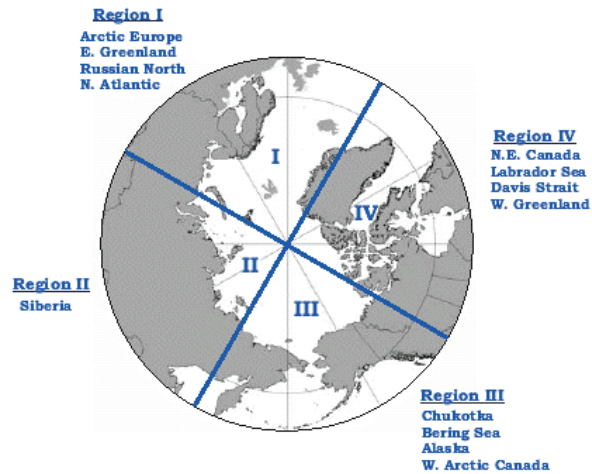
Region I
Arctic Europe
E. Greenland
Russian North
N. Atlantic

Region IV
N.E. Canada
Labrador Sea
Davis Strait
W. Greenland

I

IV

II

III

Region II
Siberia

Region III
Chukotka
Bering Sea
Alaska
W. Arctic Canada